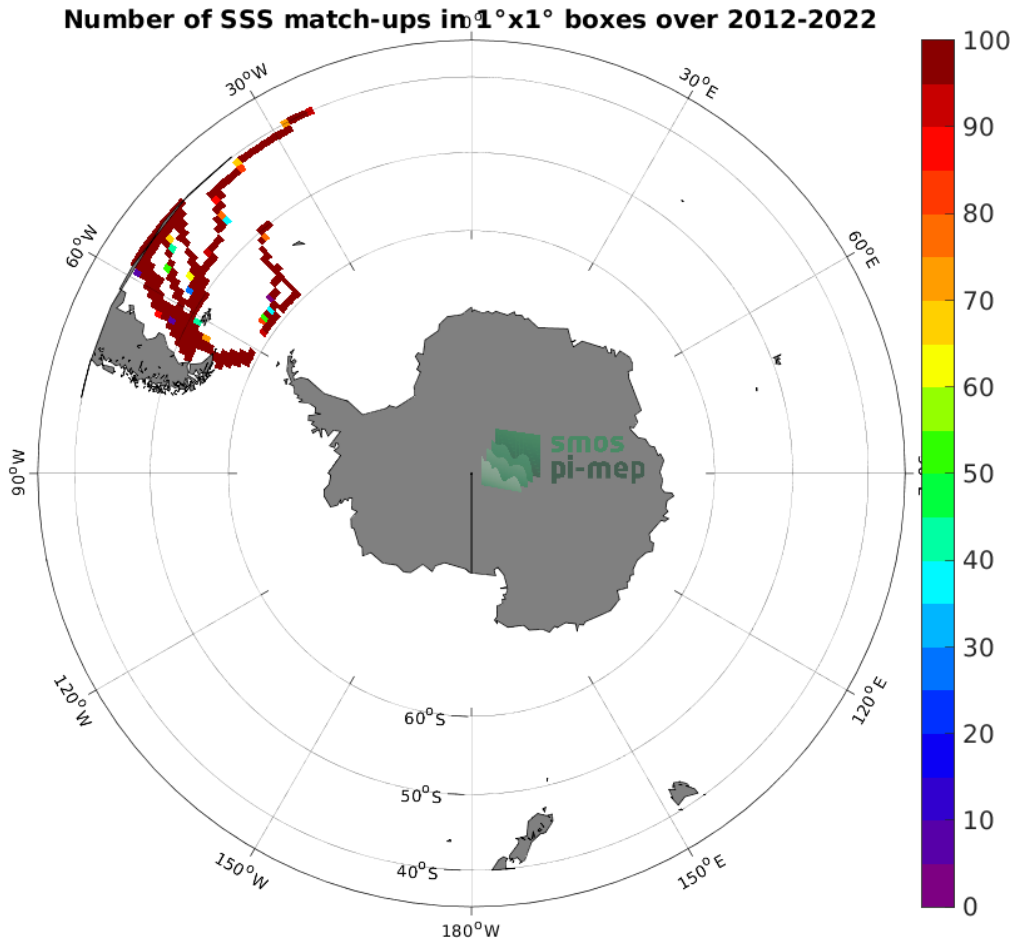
Number of SSS match-ups in 1°x1° boxes over 2012-2022

$0^oE$

$30^oW$

$30^oE$

$60^oW$

$60^oE$

$90^oW$

$90^oE$

$120^oW$

$120^oE$

$150^oW$

$150^oE$

$180^oW$

$60^oS$

$50^oS$

$40^oS$

smos
pi-mep

100
90
80
70
60
50
40
30
20
10
0